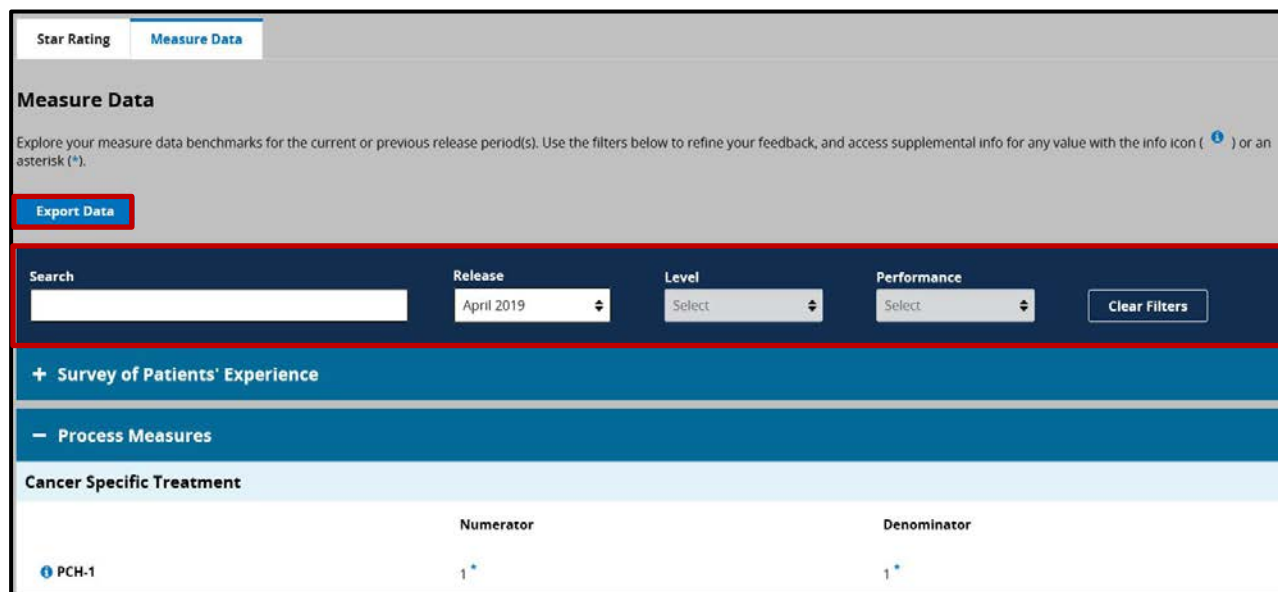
Star Rating | Measure Data

Measure Data

Explore your measure data benchmarks for the current or previous release period(s). Use the filters below to refine your feedback, and access supplemental info for any value with the info icon ( ) or an asterisk (*).

Export Data

Search

Release
April 2019

Level
Select

Performance
Select

Clear Filters

+ Survey of Patients' Experience

− Process Measures

Cancer Specific Treatment

| | Numerator | Denominator |
|---|---|---|
| PCH-1 | 1* | 1* |